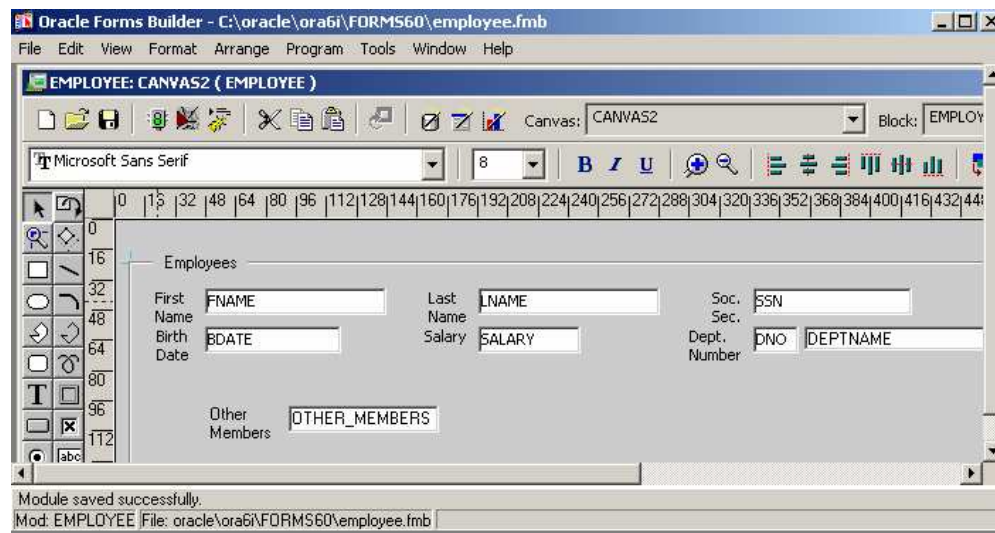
Oracle Forms Builder - C:\oracle\ora6i\FORMS60\employee.fmb

File Edit View Format Arrange Program Tools Window Help

EMPLOYEE: CANVAS2 ( EMPLOYEE )

Canvas: CANVAS2 Block: EMPLOY

Microsoft Sans Serif 8 B I U

0 16 32 48 64 80 96 112 128 144 160 176 192 208 224 240 256 272 288 304 320 336 352 368 384 400 416 432 448

0 16 32 48 64 80 96 112

Employees

First Name FNAME Last Name LNAME Soc. Sec. SSN

Birth Date BDATE Salary SALARY Dept. Number DNO DEPTNAME

Other Members OTHER_MEMBERS

T abc

Module saved successfully.

Mod: EMPLOYEE File: oracle\ora6i\FORMS60\employee.fmb